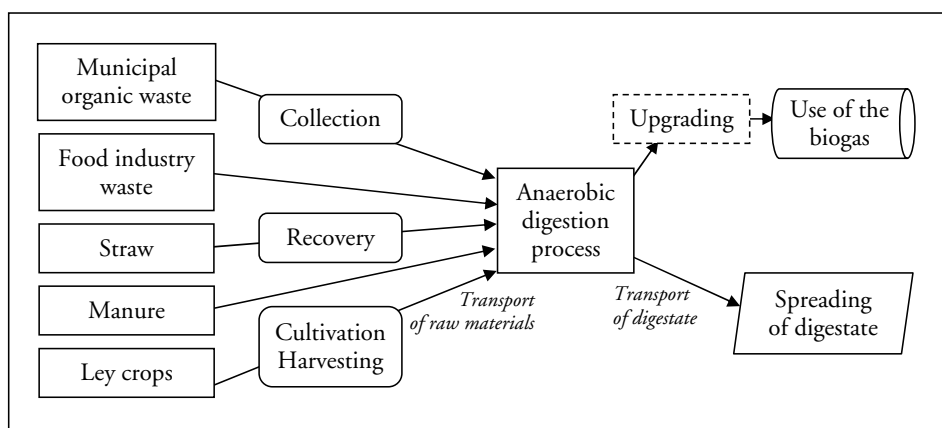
Municipal organic waste

Collection

Food industry waste

Straw

Recovery

Manure

Ley crops

Cultivation Harvesting

Transport of raw materials

Anaerobic digestion process

Upgrading

Use of the biogas

Transport of digestate

Spreading of digestate